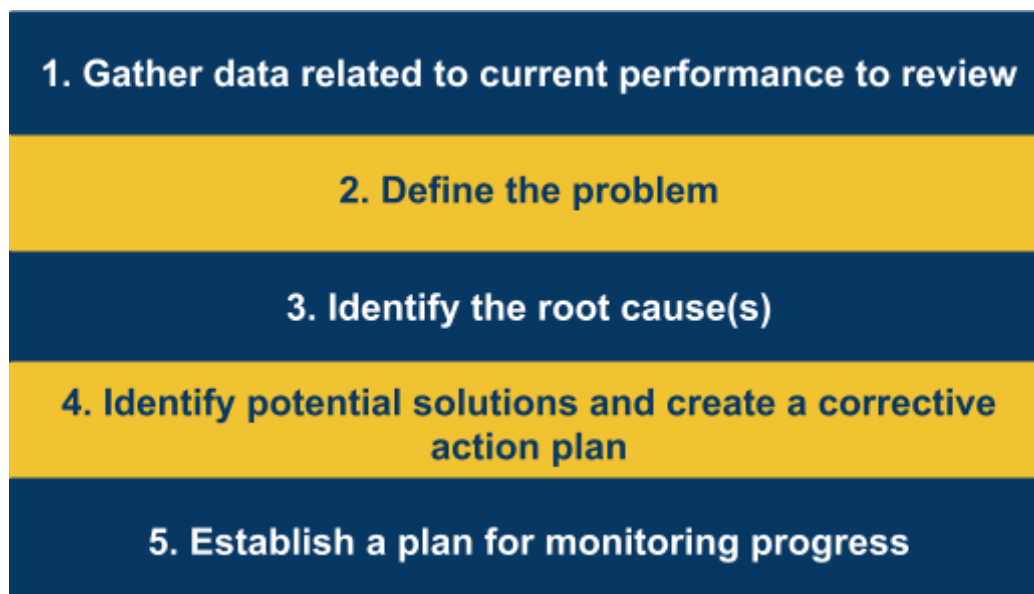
1. Gather data related to current performance to review

2. Define the problem

3. Identify the root cause(s)

4. Identify potential solutions and create a corrective action plan

5. Establish a plan for monitoring progress